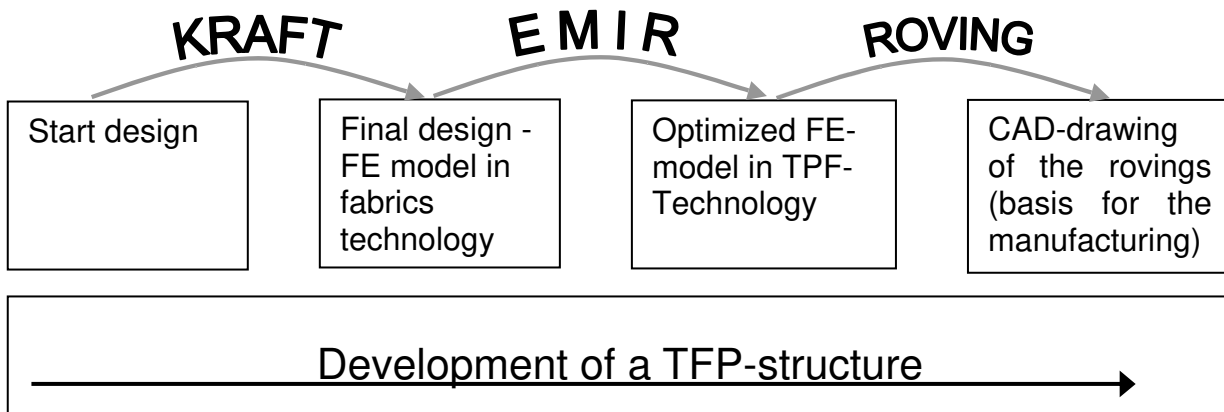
KRAFT

E M I R

ROVING

Start design

Final design - FE model in fabrics technology

Optimized FE-model in TPF-Technology

CAD-drawing of the rovings (basis for the manufacturing)

Development of a TFP-structure